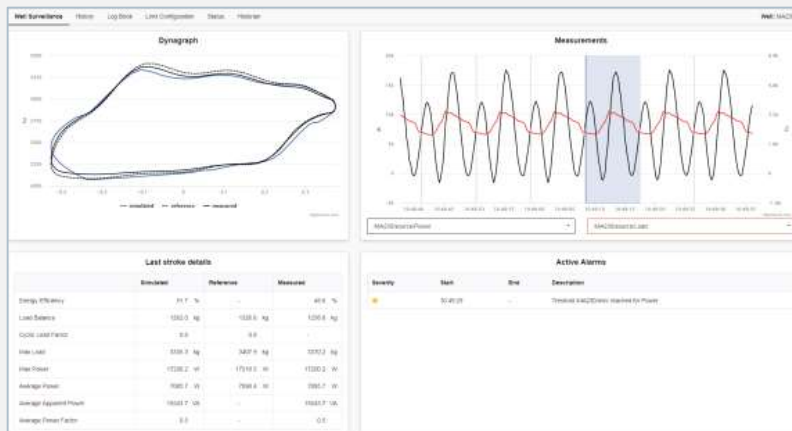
Well Surveillance History Log Book Limit Configuration Status Historian

Well: MA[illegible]

Dynagraph

— simulated — reference — measured

Measurements

MA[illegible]Power

MA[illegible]Load

Last stroke details

| | Simulated | Reference | Measured |
|---|---|---|---|
| Energy Efficiency | 51.7 % | - | 40.6 % |
| Load Balance | 1050.5 kg | 1026.5 kg | 1230.6 kg |
| Cyclic Load Factor | 0.0 | 0.0 | - |
| Max Load | 3330.7 kg | 3407.5 kg | 3313.2 kg |
| Max Power | 17230.2 W | 17510.5 W | 17230.2 W |
| Average Power | 7590.7 W | 7590.6 W | 7590.7 W |
| Average Apparent Power | 15043.7 VA | - | 15043.7 VA |
| Average Power Factor | 0.5 | - | 0.5 |

Active Alarms

| Severity | Start | End | Description |
|---|---|---|---|
| | 10:45:25 | - | Threshold MA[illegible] reached for Power |